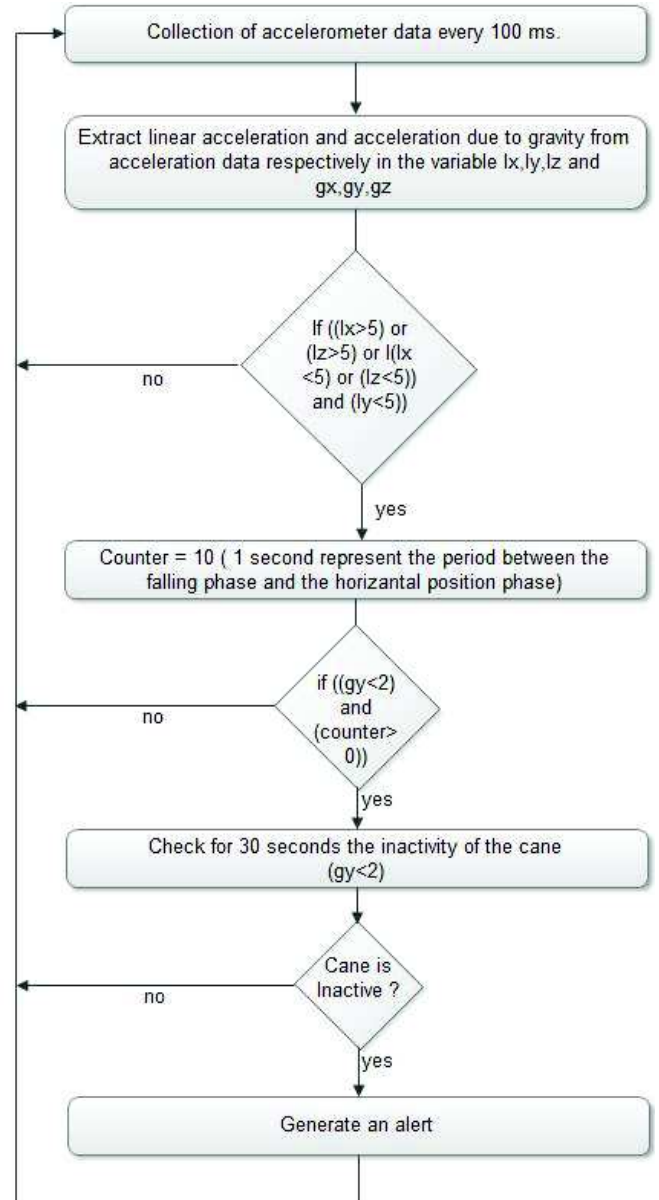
Collection of accelerometer data every 100 ms.

Extract linear acceleration and acceleration due to gravity from acceleration data respectively in the variable lx,ly,lz and gx,gy,gz

If ((lx>5) or (lz>5) or l(lx <5) or (lz<5)) and (ly<5))

no

yes

Counter = 10 ( 1 second represent the period between the falling phase and the horizantal position phase)

if ((gy<2) and (counter> 0))

no

yes

Check for 30 seconds the inactivity of the cane (gy<2)

Cane is Inactive ?

no

yes

Generate an alert